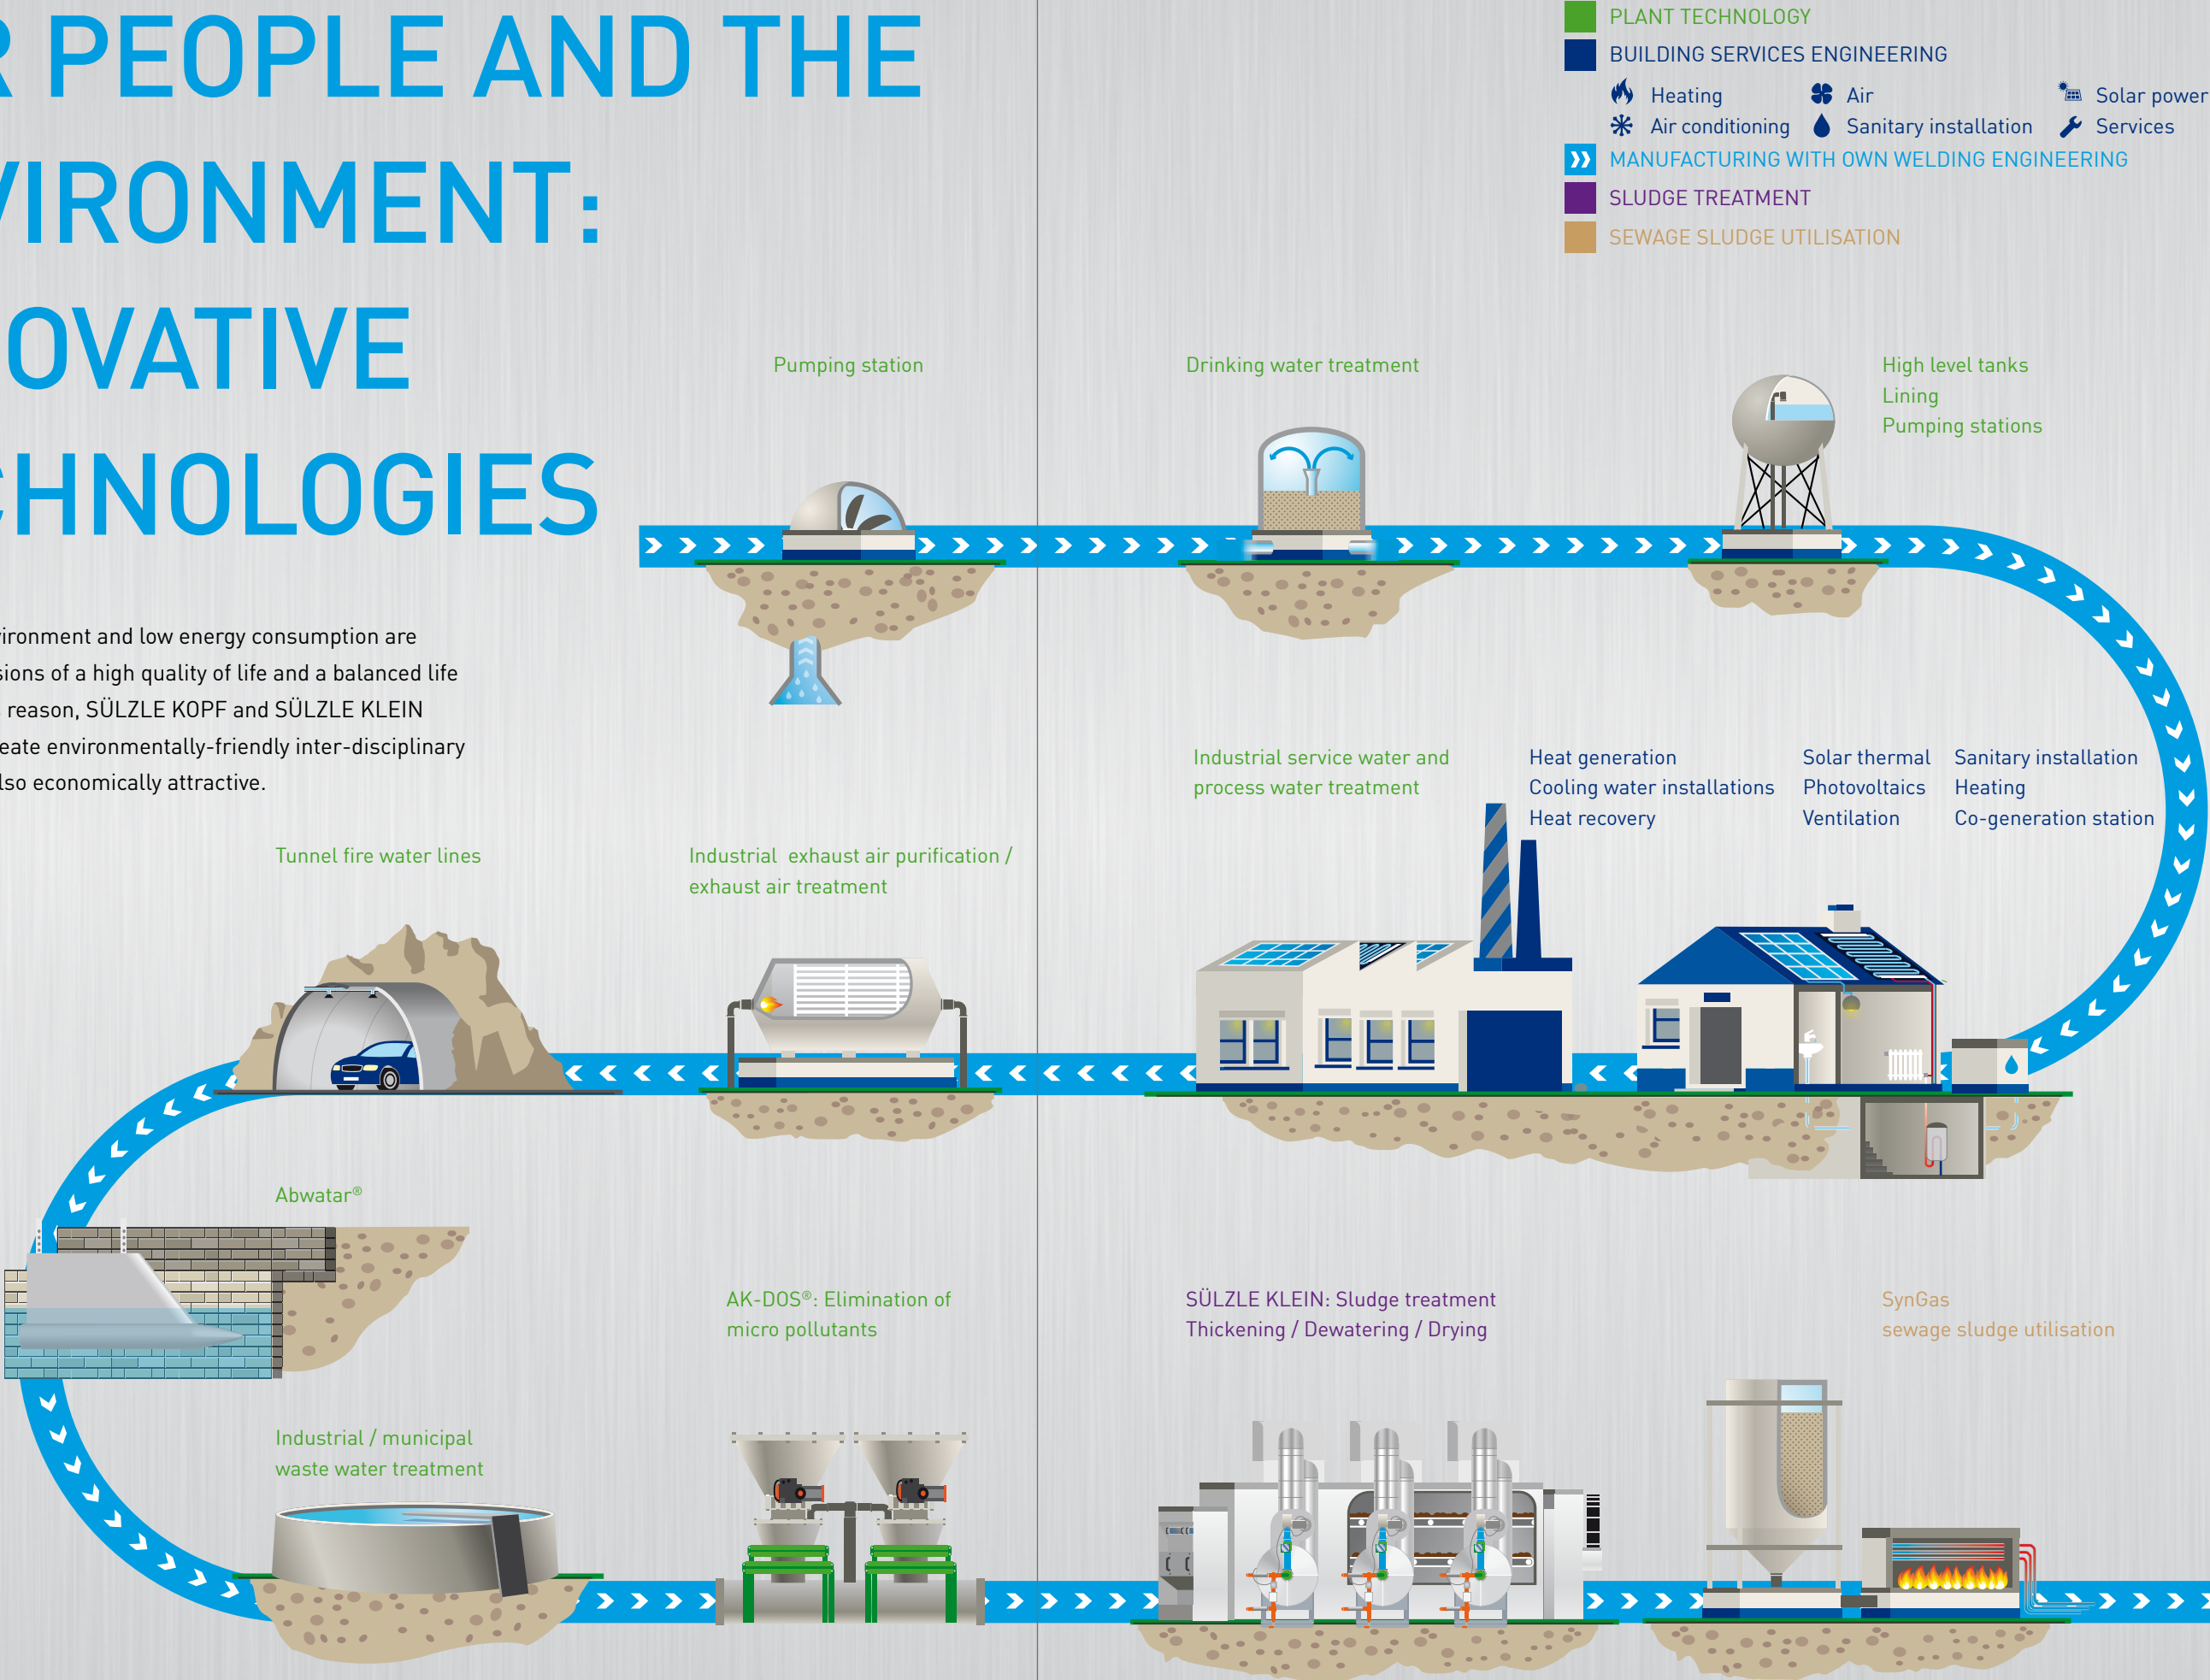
R PEOPLE AND THE VIRONMENT: OVATIVE CHNOLOGIES

PLANT TECHNOLOGY
BUILDING SERVICES ENGINEERING
Heating
Air
Solar power
Air conditioning
Sanitary installation
Services
MANUFACTURING WITH OWN WELDING ENGINEERING
SLUDGE TREATMENT
SEWAGE SLUDGE UTILISATION

ironment and low energy consumption are sions of a high quality of life and a balanced life reason, SÜLZLE KOPF and SÜLZLE KLEIN eate environmentally-friendly inter-disciplinary lso economically attractive.

Pumping station

Drinking water treatment

High level tanks
Lining
Pumping stations

Industrial service water and process water treatment

Heat generation
Cooling water installations
Heat recovery

Solar thermal
Photovoltaics
Ventilation

Sanitary installation
Heating
Co-generation station

Tunnel fire water lines

Industrial exhaust air purification / exhaust air treatment

Abwatar®

AK-DOS®: Elimination of micro pollutants

SÜLZLE KLEIN: Sludge treatment
Thickening / Dewatering / Drying

SynGas
sewage sludge utilisation

Industrial / municipal waste water treatment